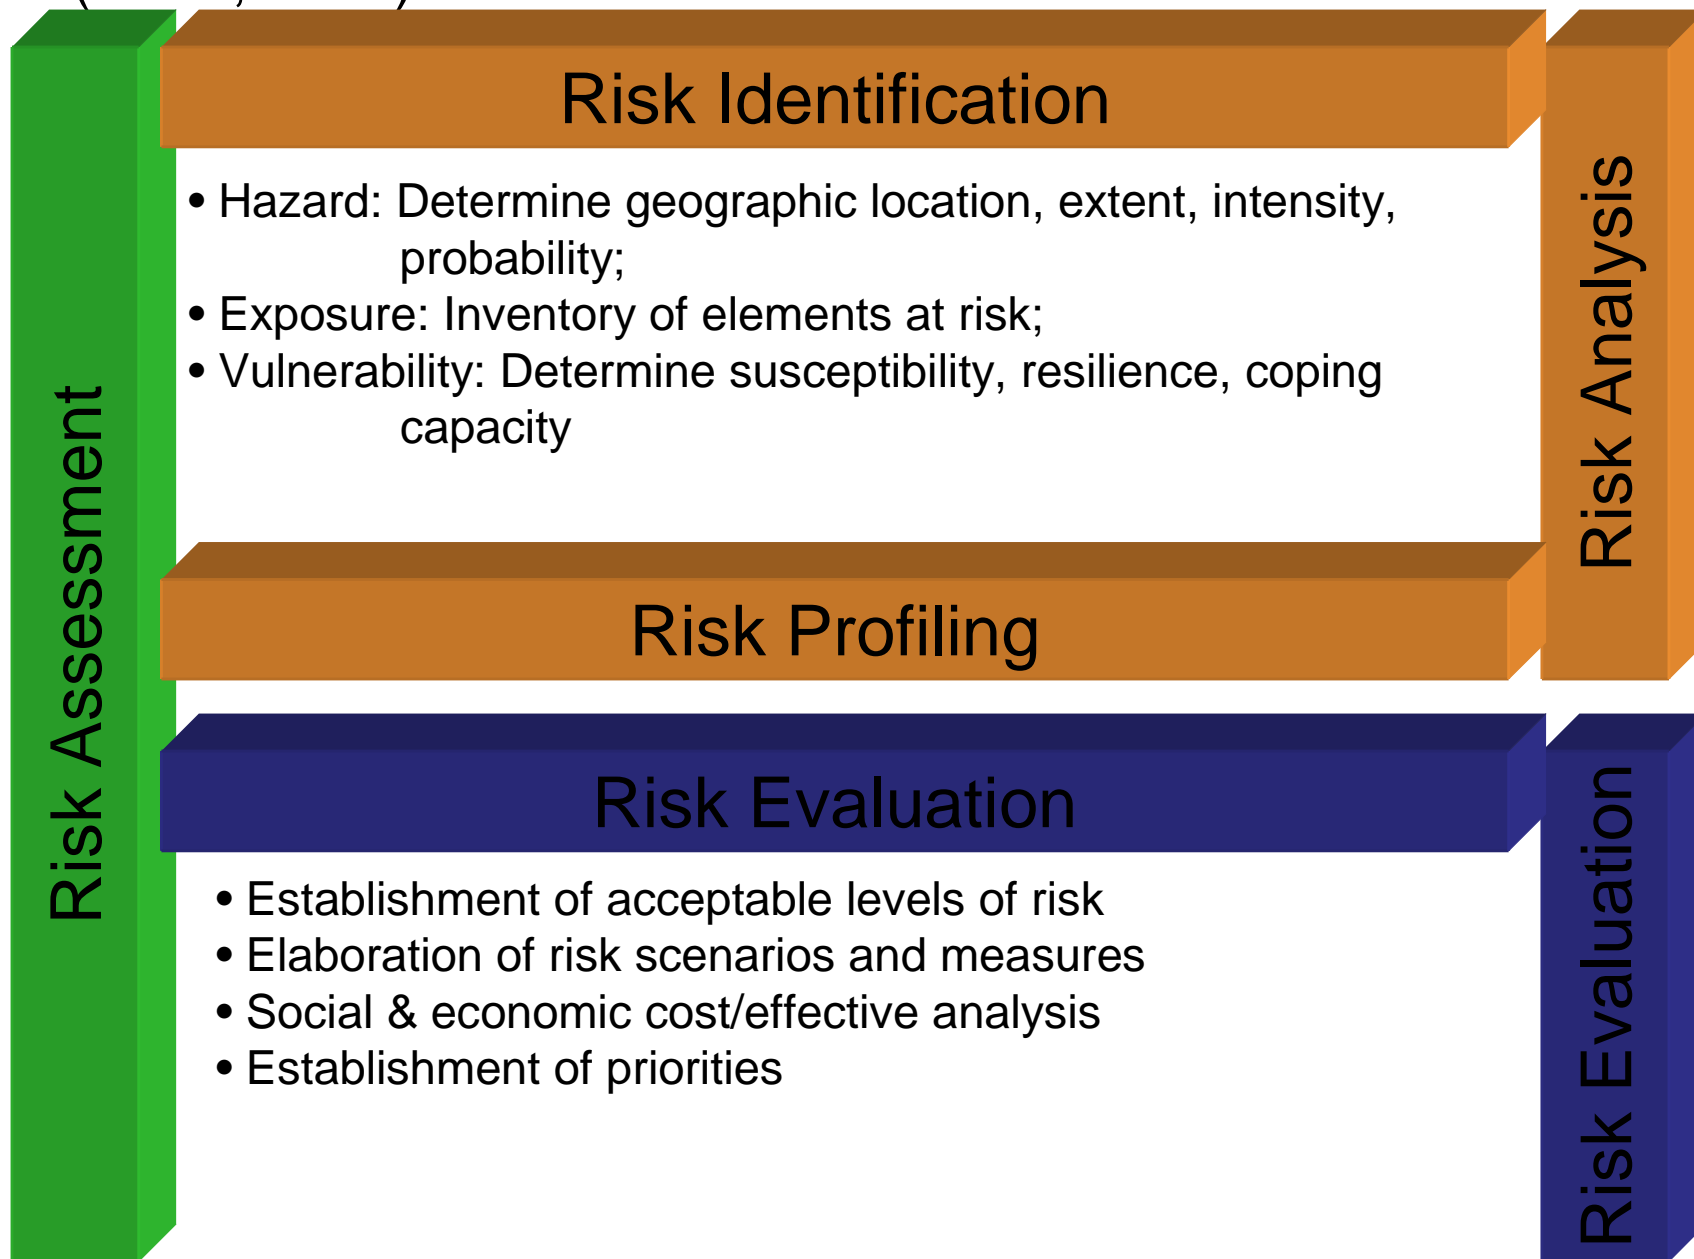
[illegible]

Risk Assessment

Risk Identification

• Hazard: Determine geographic location, extent, intensity, probability;
• Exposure: Inventory of elements at risk;
• Vulnerability: Determine susceptibility, resilience, coping capacity

Risk Profiling

Risk Analysis

Risk Evaluation

• Establishment of acceptable levels of risk
• Elaboration of risk scenarios and measures
• Social & economic cost/effective analysis
• Establishment of priorities

Risk Evaluation